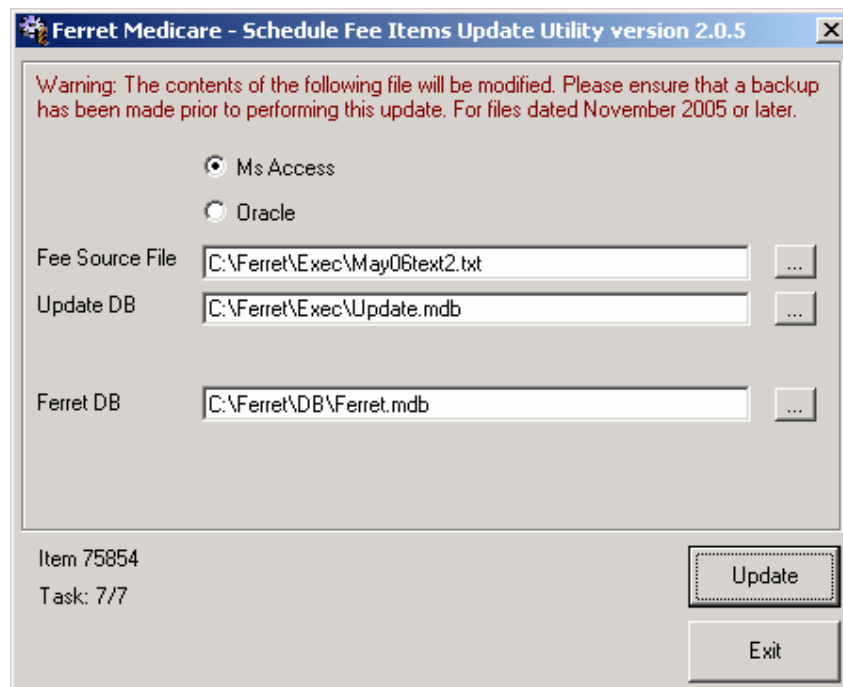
Ferret Medicare - Schedule Fee Items Update Utility version 2.0.5

Warning: The contents of the following file will be modified. Please ensure that a backup has been made prior to performing this update. For files dated November 2005 or later.

Ms Access

Oracle

Fee Source File C:\Ferret\Exec\May06text2.txt ...

Update DB C:\Ferret\Exec\Update.mdb ...

Ferret DB C:\Ferret\DB\Ferret.mdb ...

Item 75854

Task: 7/7

Update

Exit